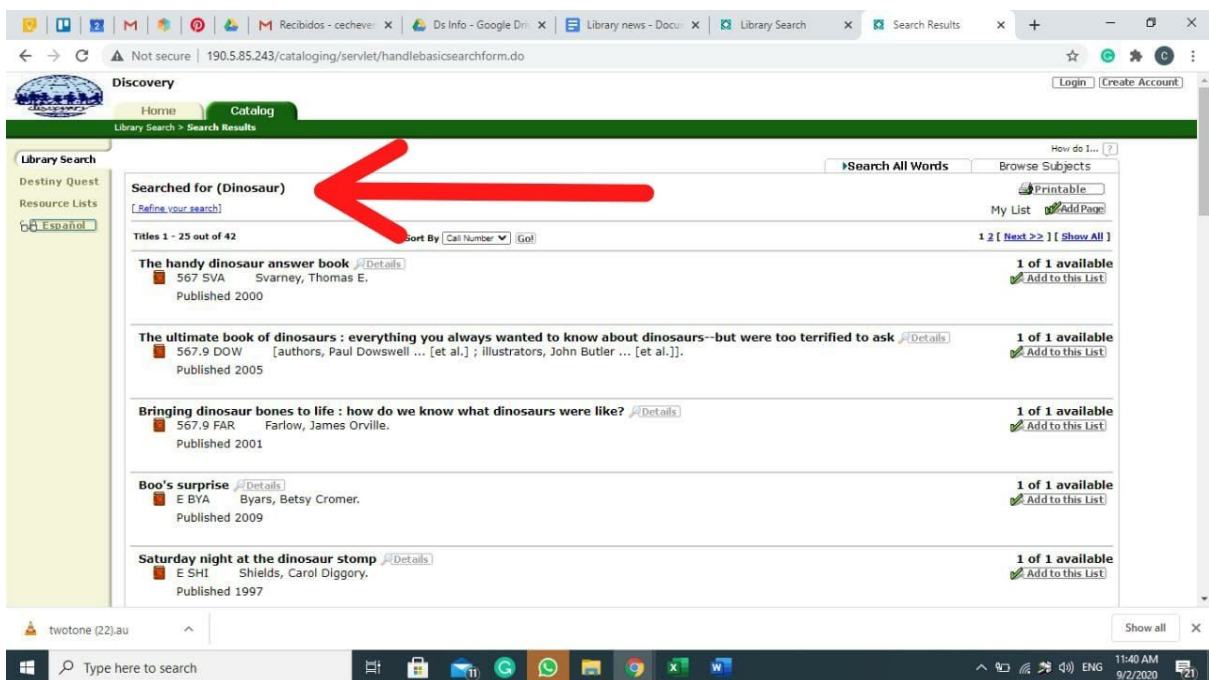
Recibidos - cecheve ×
Ds Info - Google Dri ×
Library news - Docu ×
Library Search ×
Search Results ×
Not secure | 190.5.85.243/cataloging/servlet/handlebasicsearchform.do

Discovery
Login | Create Account
Home
Catalog
Library Search > Search Results

Library Search
Destiny Quest
Resource Lists
Español

How do I... ?
Search All Words
Browse Subjects

Searched for (Dinosaur)
[ Refine your search]
Printable
My List Add Page

Titles 1 - 25 out of 42
Sort By Call Number Go!
1 2 [ Next >> ] [ Show All ]

The handy dinosaur answer book Details
567 SVA Svarney, Thomas E.
Published 2000
1 of 1 available
Add to this List

The ultimate book of dinosaurs : everything you always wanted to know about dinosaurs--but were too terrified to ask Details
567.9 DOW [authors, Paul Dowswell ... [et al.] ; illustrators, John Butler ... [et al.]].
Published 2005
1 of 1 available
Add to this List

Bringing dinosaur bones to life : how do we know what dinosaurs were like? Details
567.9 FAR Farlow, James Orville.
Published 2001
1 of 1 available
Add to this List

Boo's surprise Details
E BYA Byars, Betsy Cromer.
Published 2009
1 of 1 available
Add to this List

Saturday night at the dinosaur stomp Details
E SHI Shields, Carol Diggory.
Published 1997
1 of 1 available
Add to this List

twotone (22).au
Show all
Type here to search
ENG
11:40 AM
9/2/2020
21